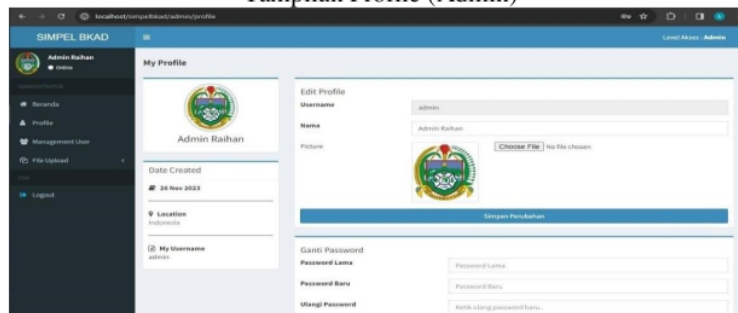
Tampilan Profile (Admin)

localhost/simpelbkad/admin/profile

SIMPEL BKAD

Level Akses : Admin

Admin Raihan
Online

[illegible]

Beranda

Profile

Management User

File Upload

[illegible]

Logout

My Profile

Admin Raihan

Date Created

26 Nov 2023

Location
Indonesia

My Username
admin

Edit Profile

Username
admin

Nama
Admin Raihan

Picture
Choose File No file chosen

Simpan Perubahan

Ganti Password

Password Lama
Password Lama

Password Baru
Password Baru

Ulangi Password
Ketik ulang password baru..